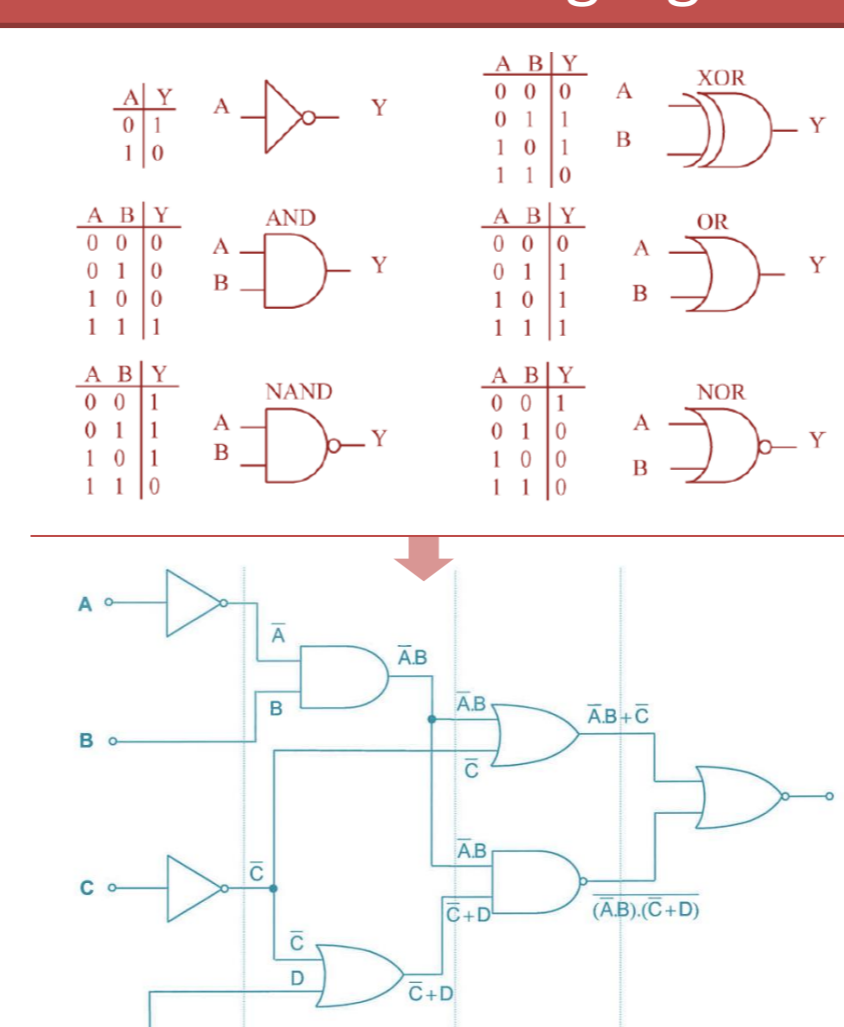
| A | Y |
|---|---|
| 0 | 1 |
| 1 | 0 |

A Y

| A | B | Y |
|---|---|---|
| 0 | 0 | 0 |
| 0 | 1 | 1 |
| 1 | 0 | 1 |
| 1 | 1 | 0 |

XOR
A
B
Y

| A | B | Y |
|---|---|---|
| 0 | 0 | 0 |
| 0 | 1 | 0 |
| 1 | 0 | 0 |
| 1 | 1 | 1 |

AND
A
B
Y

| A | B | Y |
|---|---|---|
| 0 | 0 | 0 |
| 0 | 1 | 1 |
| 1 | 0 | 1 |
| 1 | 1 | 1 |

OR
A
B
Y

| A | B | Y |
|---|---|---|
| 0 | 0 | 1 |
| 0 | 1 | 1 |
| 1 | 0 | 1 |
| 1 | 1 | 0 |

NAND
A
B
Y

| A | B | Y |
|---|---|---|
| 0 | 0 | 1 |
| 0 | 1 | 0 |
| 1 | 0 | 0 |
| 1 | 1 | 0 |

NOR
A
B
Y

A
$\overline{A}$
$\overline{A}.B$
B
B
$\overline{A}.B$
$\overline{A}.B+\overline{C}$
$\overline{C}$
C
$\overline{C}$
$\overline{A}.B$
$\overline{C}+D$
$\overline{(\overline{A}.B).(\overline{C}+D)}$
$\overline{C}$
D
$\overline{C}+D$